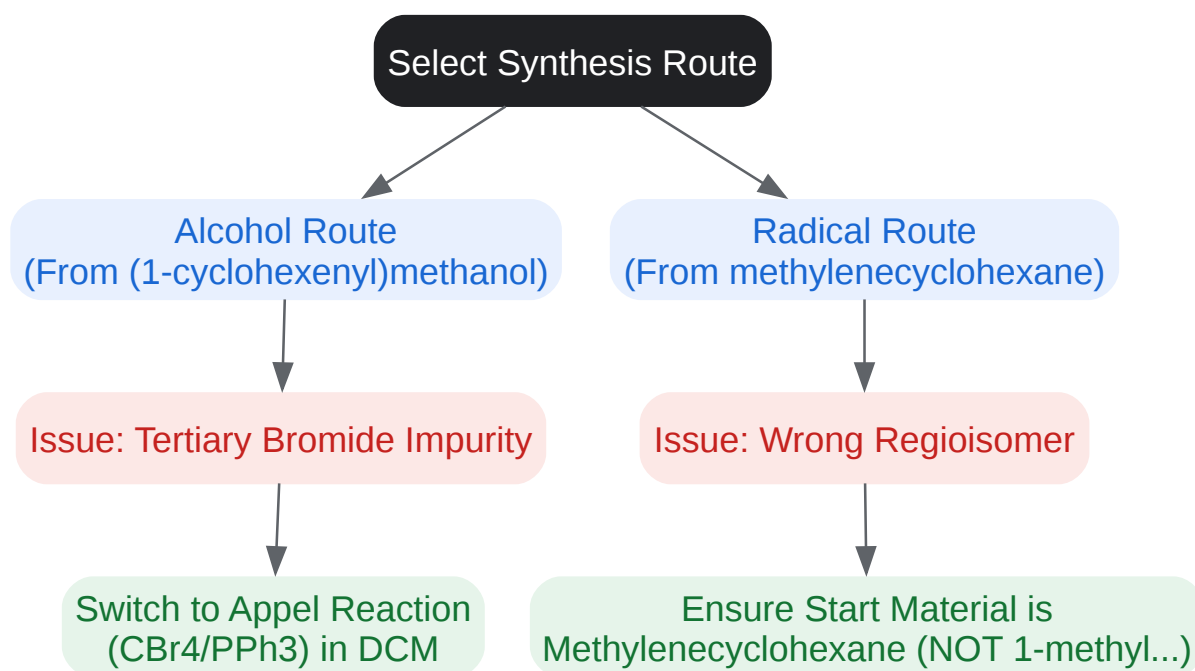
Select Synthesis Route

Alcohol Route
(From (1-cyclohexenyl)methanol)

Radical Route
(From methylenecyclohexane)

Issue: Tertiary Bromide Impurity

Issue: Wrong Regioisomer

Switch to Appel Reaction
(CBr4/PPh3) in DCM

Ensure Start Material is
Methylenecyclohexane (NOT 1-methyl...)